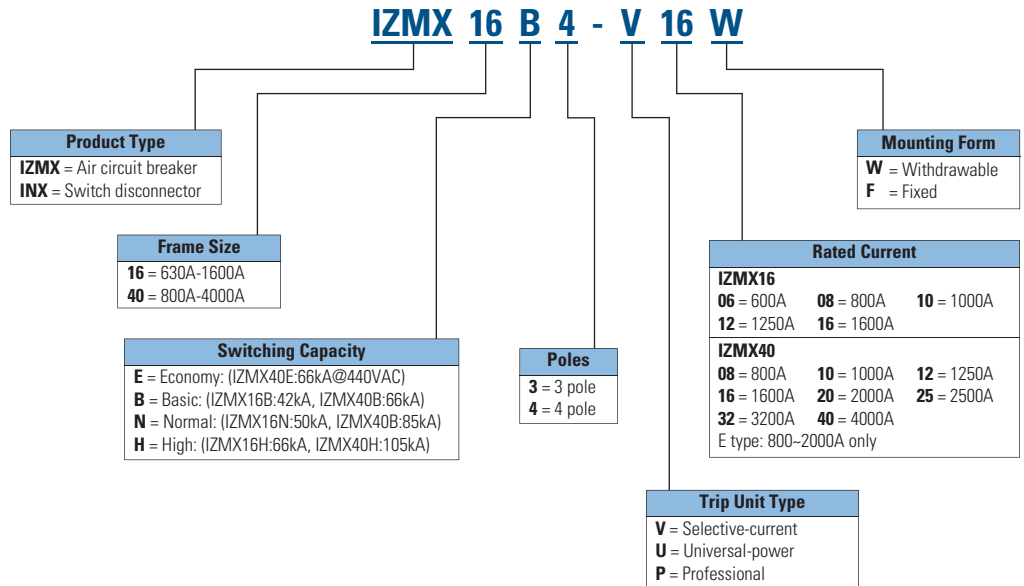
IZMX 16 B 4 - V 16 W

Product Type
**IZMX** = Air circuit breaker
**INX** = Switch disconnector

Frame Size
**16** = 630A-1600A
**40** = 800A-4000A

Switching Capacity
**E** = Economy: (IZMX40E:66kA@440VAC)
**B** = Basic: (IZMX16B:42kA, IZMX40B:66kA)
**N** = Normal: (IZMX16N:50kA, IZMX40B:85kA)
**H** = High: (IZMX16H:66kA, IZMX40H:105kA)

Poles
**3** = 3 pole
**4** = 4 pole

Trip Unit Type
**V** = Selective-current
**U** = Universal-power
**P** = Professional

Rated Current
IZMX16
**06** = 600A **08** = 800A **10** = 1000A
**12** = 1250A **16** = 1600A
IZMX40
**08** = 800A **10** = 1000A **12** = 1250A
**16** = 1600A **20** = 2000A **25** = 2500A
**32** = 3200A **40** = 4000A
E type: 800~2000A only

Mounting Form
**W** = Withdrawable
**F** = Fixed